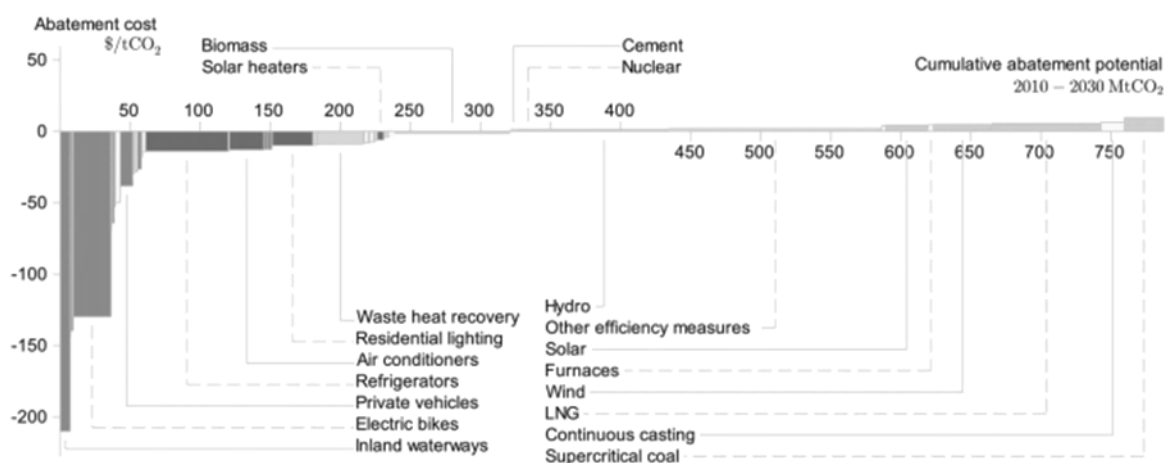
Abatement cost $\$/tCO_2$

Biomass
Solar heaters

Cement
Nuclear

Cumulative abatement potential $2010-2030\ MtCO_2$

50
0
-50
-100
-150
-200

50 100 150 200 250 300 350 400 450 500 550 600 650 700 750

Waste heat recovery
Residential lighting
Air conditioners
Refrigerators
Private vehicles
Electric bikes
Inland waterways

Hydro
Other efficiency measures
Solar
Furnaces
Wind
LNG
Continuous casting
Supercritical coal